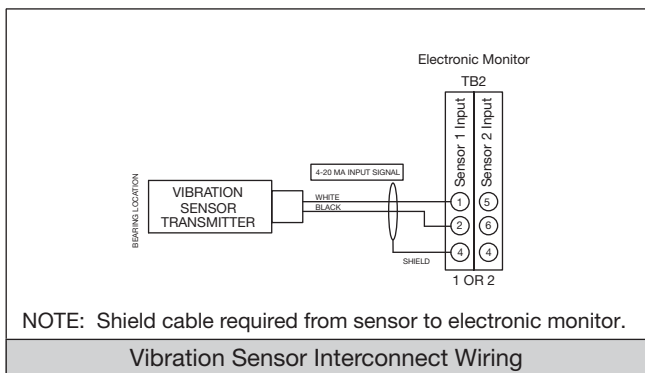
Electronic Monitor
TB2
Sensor 1 Input
Sensor 2 Input

BEARING LOCATION

VIBRATION SENSOR TRANSMITTER

4-20 MA INPUT SIGNAL
WHITE
BLACK
SHIELD

1
2
4
5
6
4

1 OR 2

NOTE: Shield cable required from sensor to electronic monitor.

Vibration Sensor Interconnect Wiring